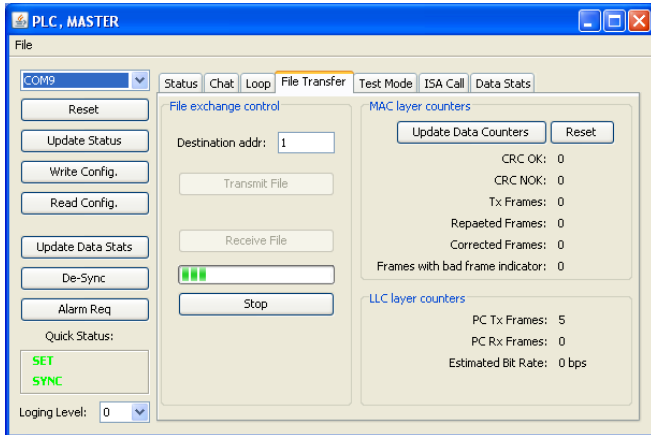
PLC, MASTER

File

COM9

Reset

Update Status

Write Config.

Read Config.

Update Data Stats

De-Sync

Alarm Req

Quick Status:

SET
SYNC

Loging Level: 0

Status | Chat | Loop | File Transfer | Test Mode | ISA Call | Data Stats

File exchange control

Destination addr: 1

Transmit File

Receive File

Stop

MAC layer counters

Update Data Counters | Reset

CRC OK: 0
CRC NOK: 0
Tx Frames: 0
Repaeted Frames: 0
Corrected Frames: 0
Frames with bad frame indicator: 0

LLC layer counters

PC Tx Frames: 5
PC Rx Frames: 0
Estimated Bit Rate: 0 bps